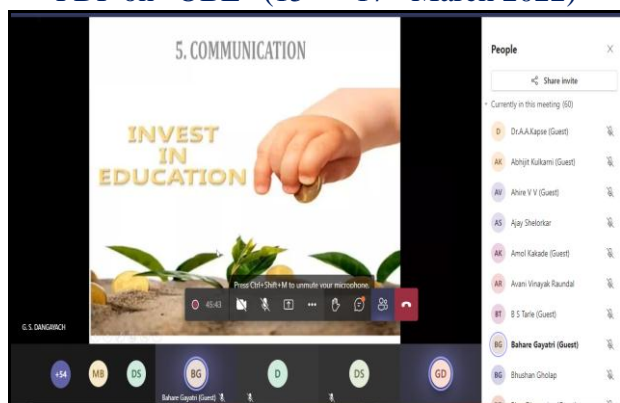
FDP on "OBE" (15 – 17 March 2022)

5. COMMUNICATION

INVEST IN EDUCATION

Press Ctrl+Shift+M to unmute your microphone.

45:43

G.S. DANGAYACH

+54 MB DS BG D DS GD

Bahare Gayatri (Guest)

People

Share invite

Currently in this meeting (60)

D Dr.A.A.Kapse (Guest)

AK Abhijit Kulkarni (Guest)

AV Ahire V V (Guest)

AS Ajay Shelorkar

AK Amol Kakade (Guest)

AR Avani Vinayak Raundal

BT B S Tarle (Guest)

BG Bahare Gayatri (Guest)

BG Bhushan Gholap